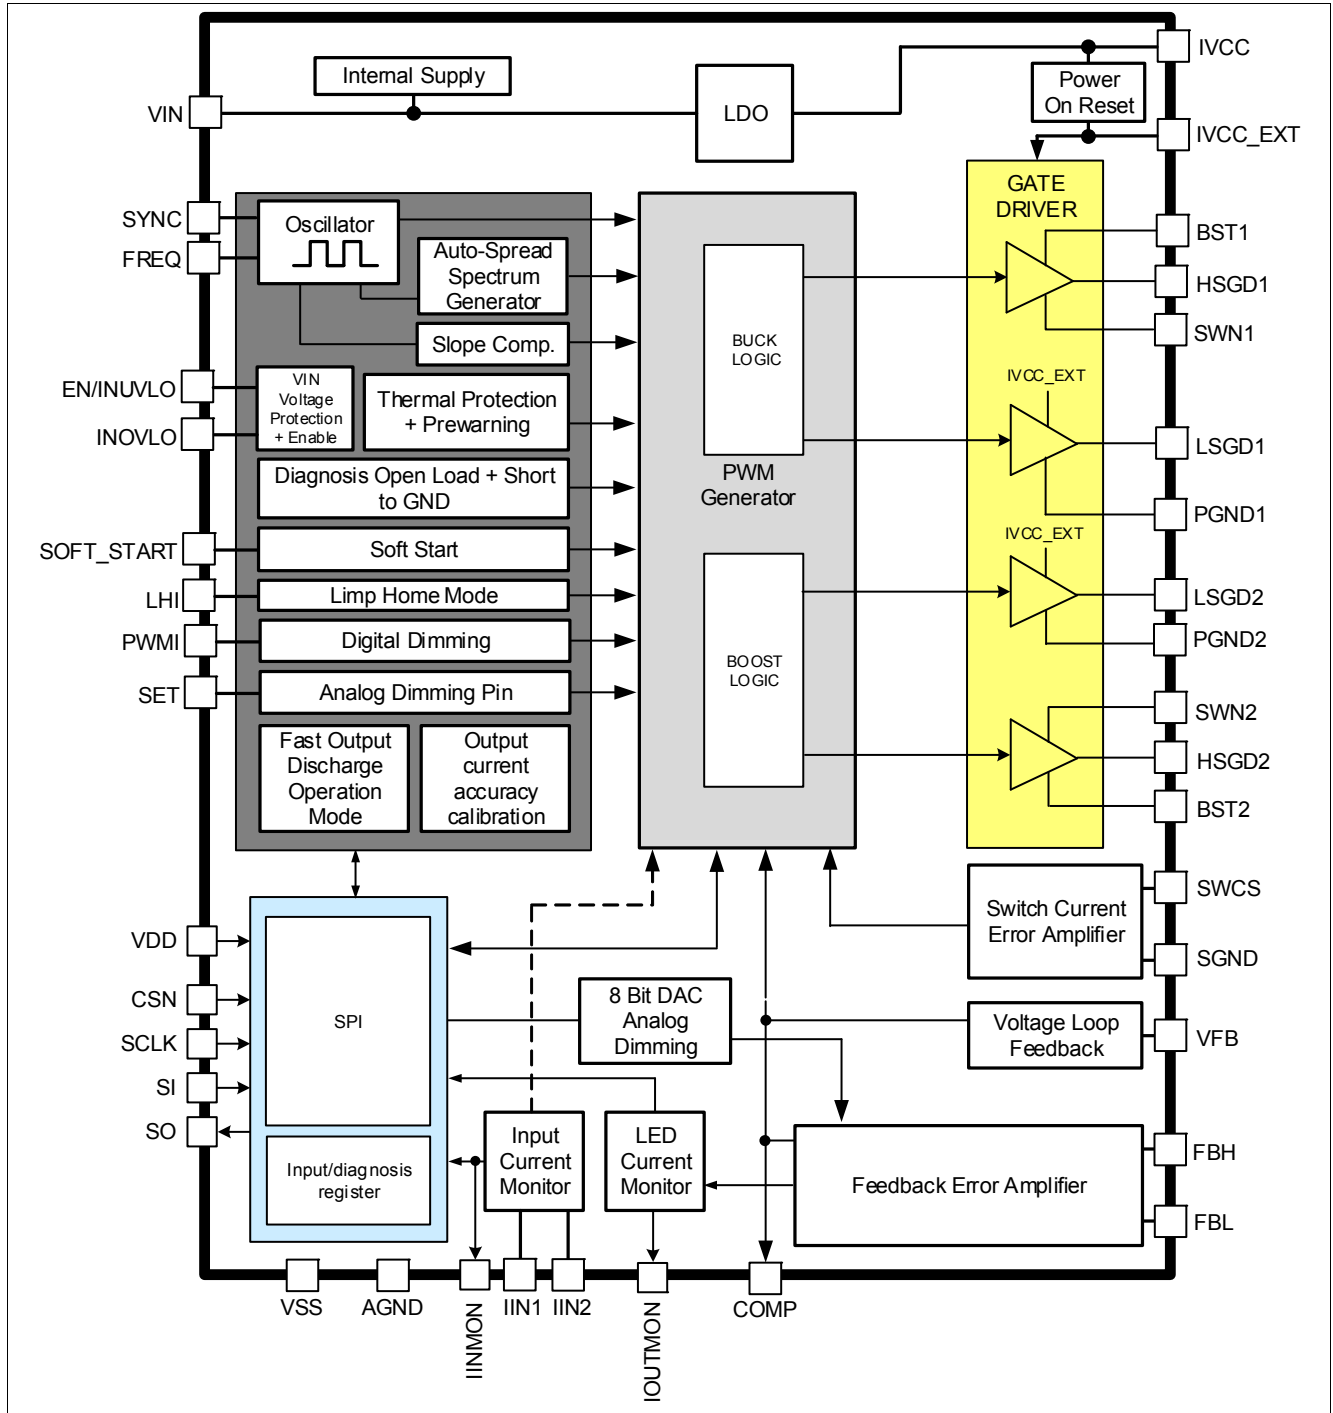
Internal Supply
VIN
LDO
Power On Reset
IVCC
IVCC_EXT
GATE DRIVER
SYNC
FREQ
Oscillator
Auto-Spread Spectrum Generator
Slope Comp.
BST1
HSGD1
SWN1
BUCK LOGIC
EN/INUVLO
INOVLO
VIN Voltage Protection + Enable
Thermal Protection + Prewarning
IVCC_EXT
LSGD1
Diagnosis Open Load + Short to GND
PWM Generator
PGND1
IVCC_EXT
SOFT_START
Soft Start
LHI
Limp Home Mode
LSGD2
PWMI
Digital Dimming
PGND2
SET
Analog Dimming Pin
BOOST LOGIC
SWN2
Fast Output Discharge Operation Mode
Output current accuracy calibration
HSGD2
BST2
SWCS
Switch Current Error Amplifier
VDD
SGND
CSN
SPI
8 Bit DAC Analog Dimming
Voltage Loop Feedback
VFB
SCLK
SI
SO
Input Current Monitor
LED Current Monitor
Feedback Error Amplifier
FBH
Input/diagnosis register
FBL
VSS
AGND
IINMON
IIN1
IIN2
IOUTMON
COMP